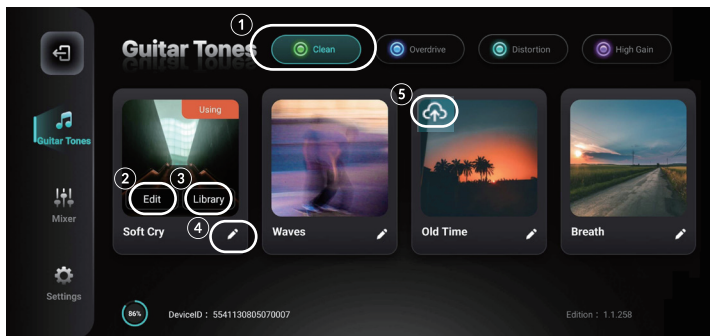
Guitar Tones

1 Clean

Overdrive

Distortion

High Gain

Guitar Tones

Mixer

Settings

Using

2 Edit

3 Library

Soft Cry

4

Waves

5

Old Time

Breath

86%

DeviceID : 5541130805070007

Edition : 1.1.258